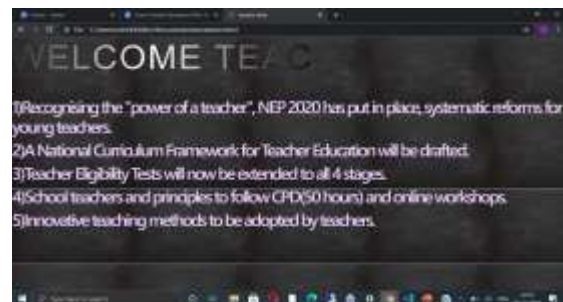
WELCOME TEA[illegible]

1)Recognising the "power of a teacher", NEP 2020 has put in place, systematic reforms for young teachers.
2)A National Curriculum Framework for Teacher Education will be drafted.
3)Teacher Eligibility Tests will now be extended to all 4 stages.
4)School teachers and principles to follow CPD(50 hours) and online workshops.
5)Innovative teaching methods to be adopted by teachers.